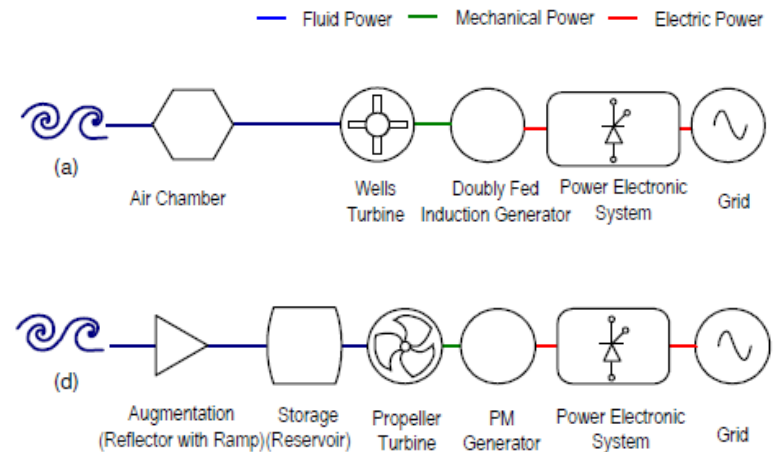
Fluid Power
Mechanical Power
Electric Power

(a)
Air Chamber
Wells Turbine
Doubly Fed Induction Generator
Power Electronic System
Grid

(d)
Augmentation (Reflector with Ramp)
Storage (Reservoir)
Propeller Turbine
PM Generator
Power Electronic System
Grid